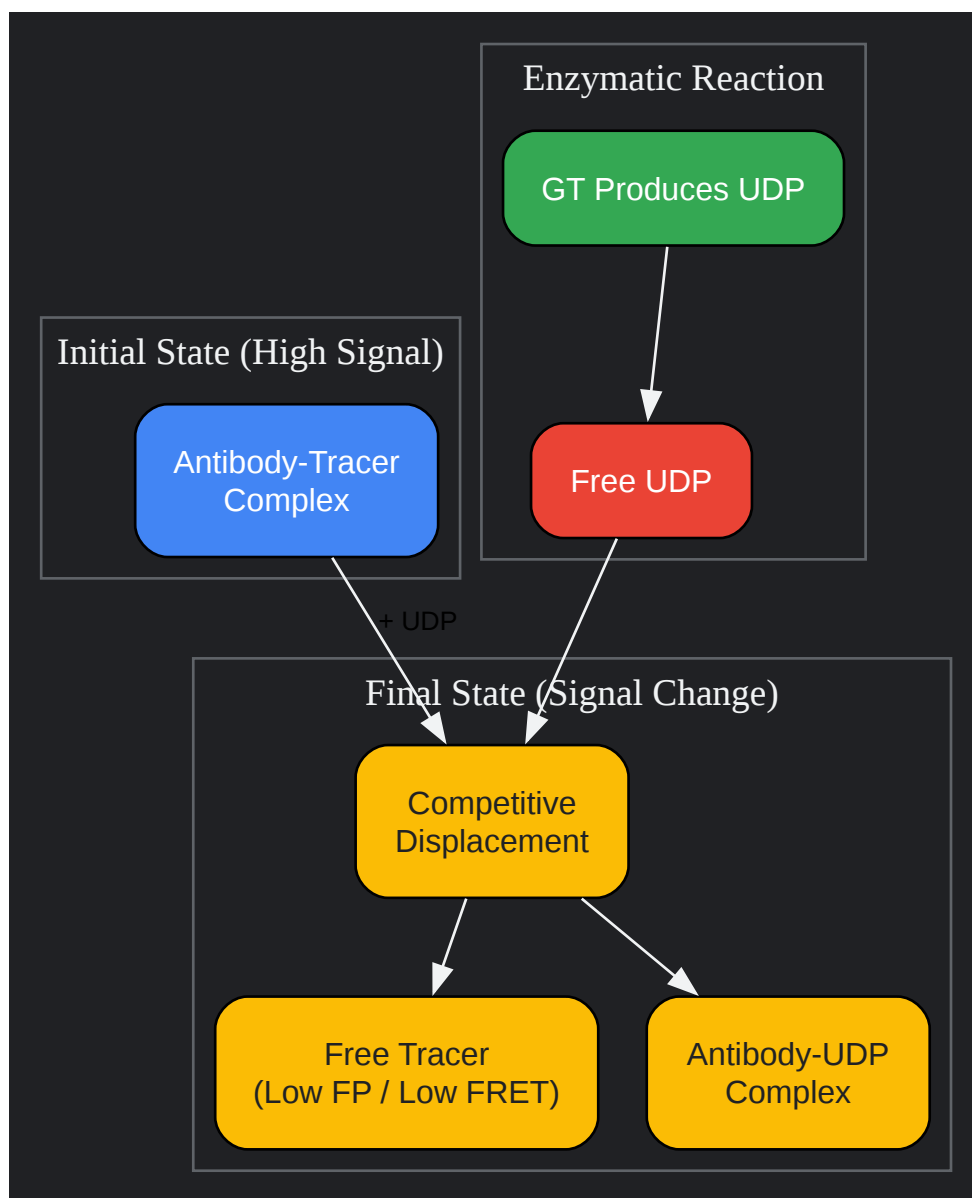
Enzymatic Reaction

GT Produces UDP

Free UDP

Initial State (High Signal)

Antibody-Tracer Complex

+ UDP

Final State (Signal Change)

Competitive Displacement

Free Tracer (Low FP / Low FRET)

Antibody-UDP Complex